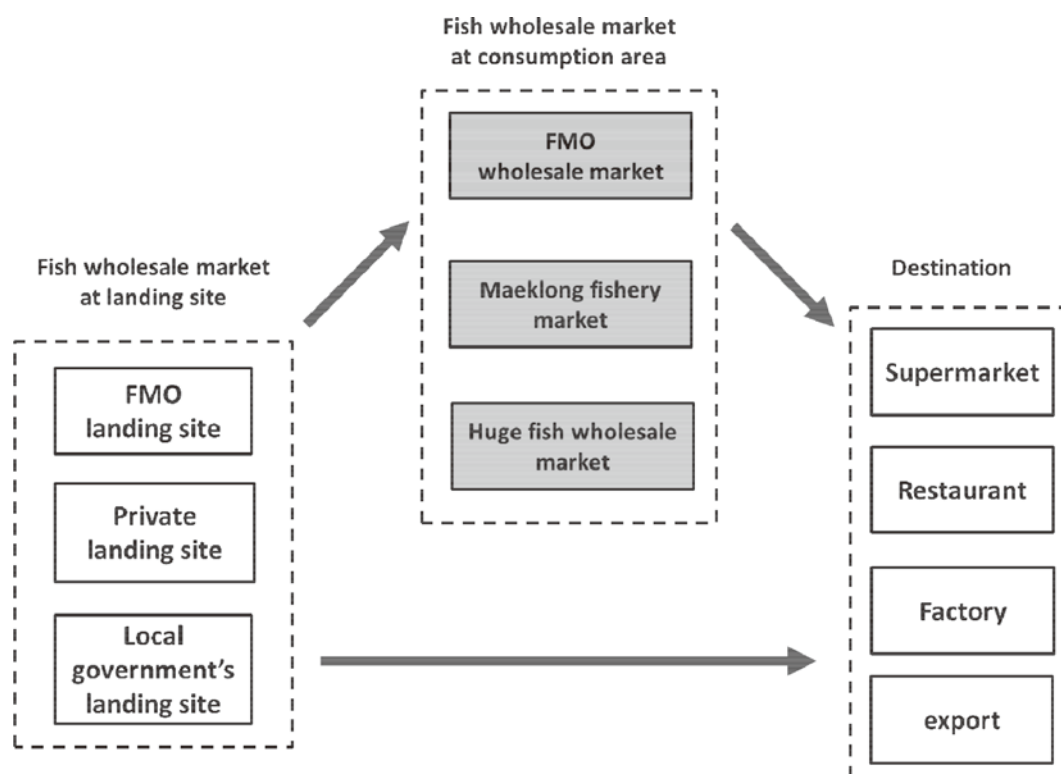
Fish wholesale market at landing site

FMO landing site

Private landing site

Local government's landing site

Fish wholesale market at consumption area

FMO wholesale market

Maeklong fishery market

Huge fish wholesale market

Destination

Supermarket

Restaurant

Factory

export